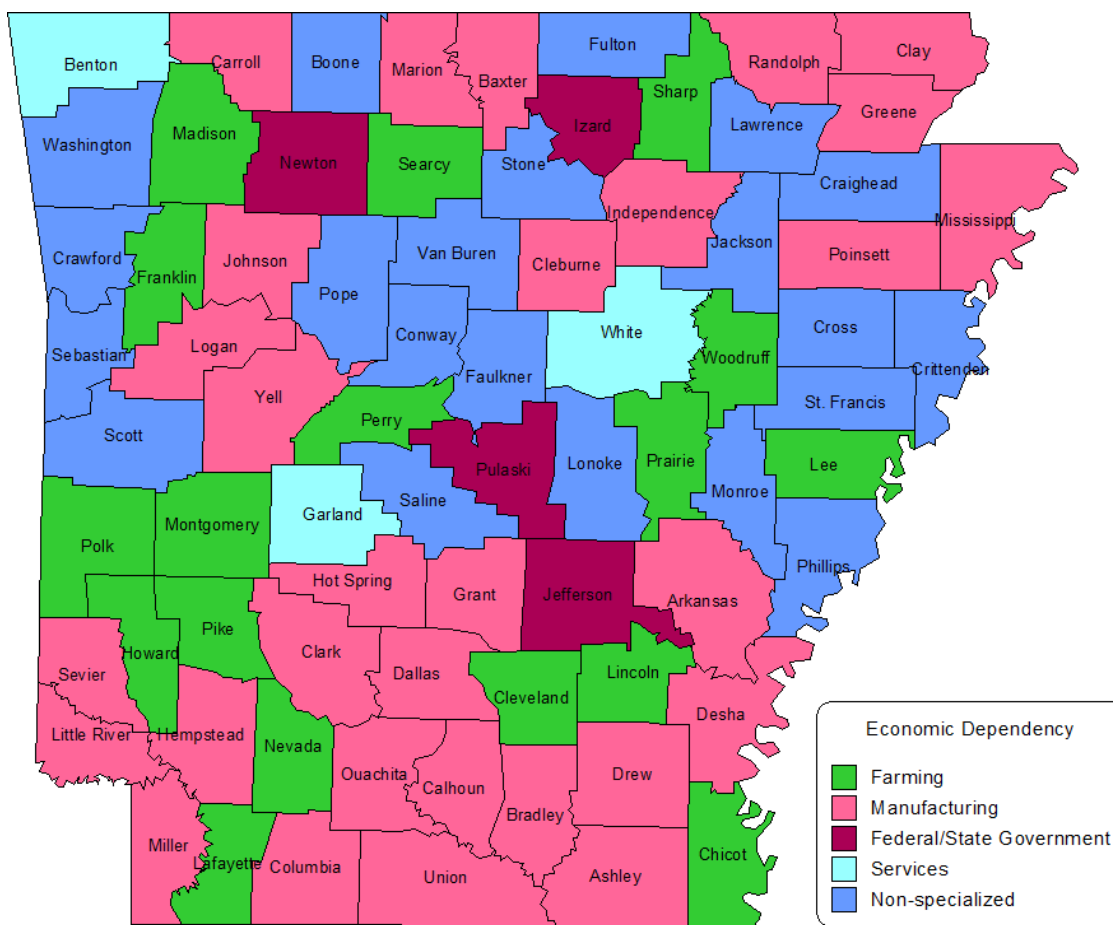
Benton
Carroll
Boone
Marion
Baxter
Fulton
Randolph
Clay
Washington
Madison
Newton
Searcy
Stone
Izard
Sharp
Lawrence
Greene
Craighead
Crawford
Franklin
Johnson
Pope
Van Buren
Cleburne
Independence
Jackson
Poinsett
Mississippi
Sebastian
Logan
Conway
Faulkner
White
Woodruff
Cross
Crittenden
Scott
Yell
Perry
Pulaski
Lonoke
Prairie
St. Francis
Lee
Monroe
Polk
Montgomery
Garland
Saline
Phillips
Hot Spring
Grant
Jefferson
Arkansas
Sevier
Howard
Pike
Clark
Dallas
Cleveland
Lincoln
Desha
Little River
Hempstead
Nevada
Ouachita
Calhoun
Bradley
Drew
Miller
Lafayette
Columbia
Union
Ashley
Chicot

Economic Dependency
Farming
Manufacturing
Federal/State Government
Services
Non-specialized